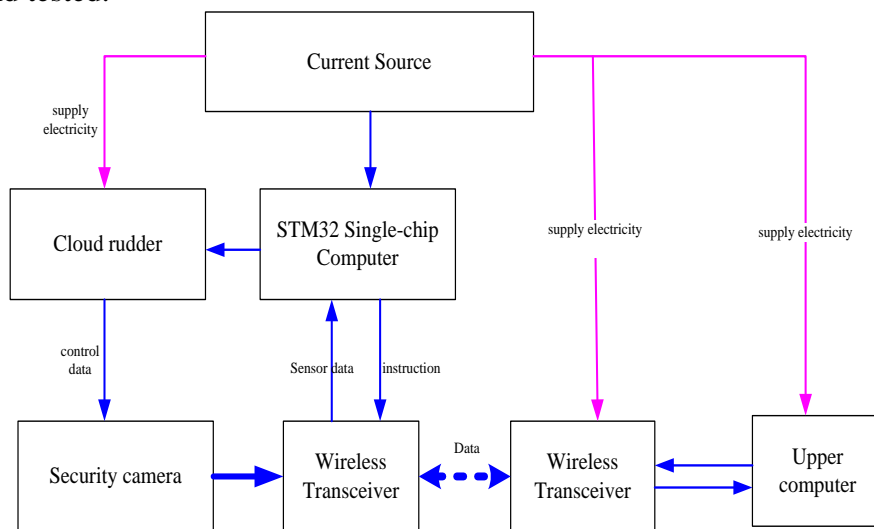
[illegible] tested.

Current Source

supply electricity

Cloud rudder

STM32 Single-chip Computer

supply electricity

supply electricity

control data

Sensor data

instruction

Data

Security camera

Wireless Transceiver

Wireless Transceiver

Upper computer